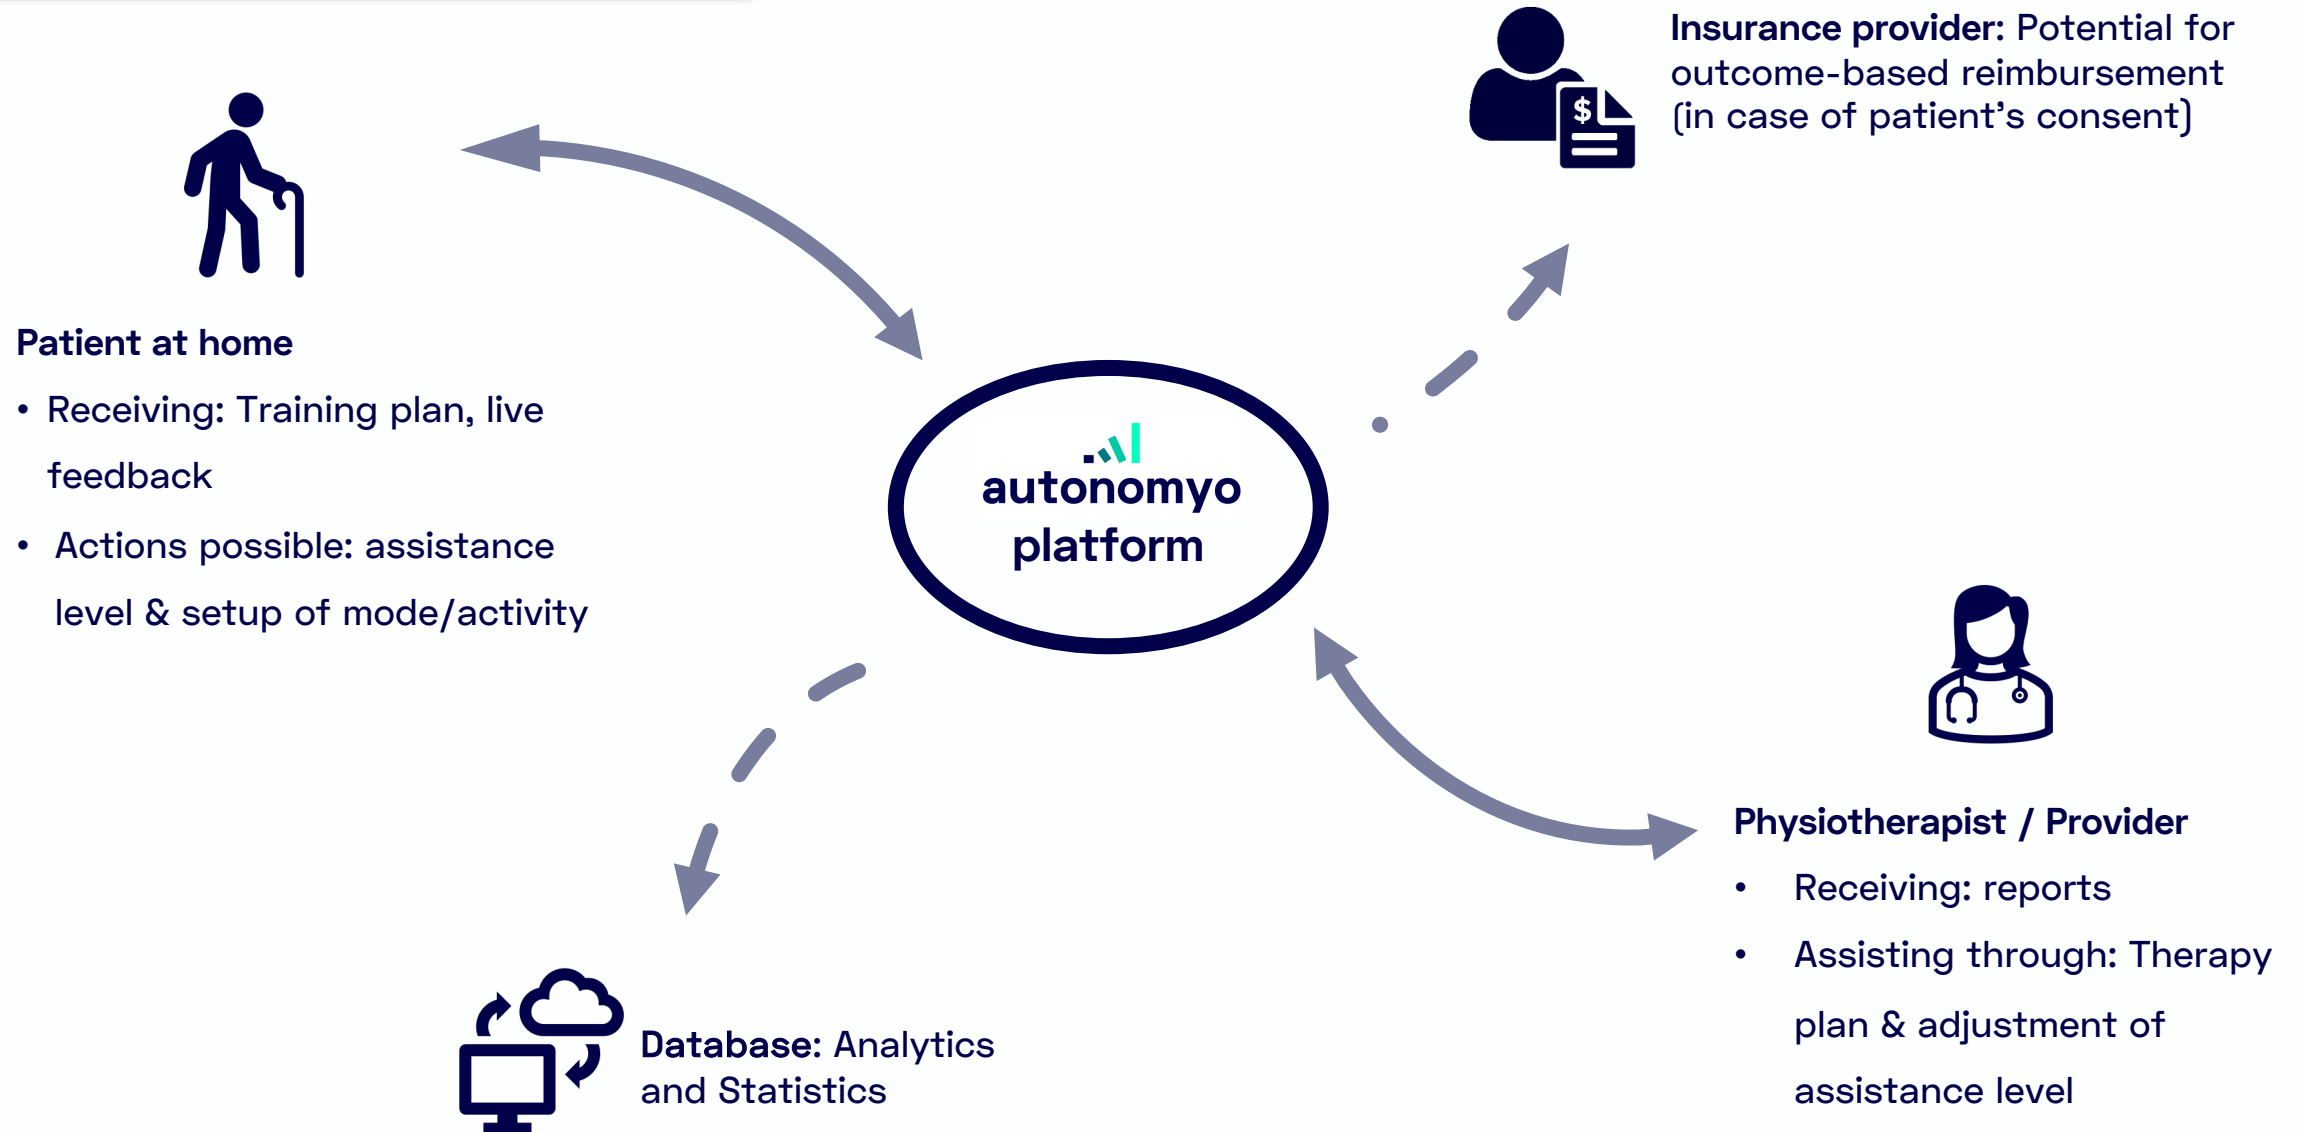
**Insurance provider:** Potential for outcome-based reimbursement (in case of patient's consent)

**Patient at home**
- Receiving: Training plan, live feedback
- Actions possible: assistance level & setup of mode/activity

autonomyo platform

**Physiotherapist / Provider**
- Receiving: reports
- Assisting through: Therapy plan & adjustment of assistance level

**Database:** Analytics and Statistics